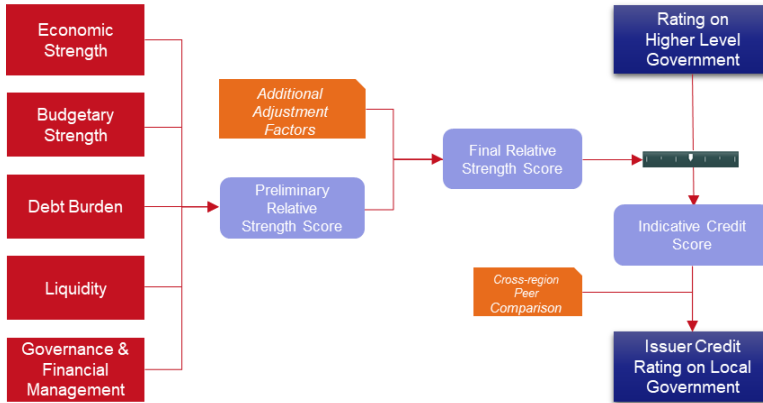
Economic Strength

Budgetary Strength

Debt Burden

Liquidity

Governance & Financial Management

Additional Adjustment Factors

Preliminary Relative Strength Score

Final Relative Strength Score

Rating on Higher Level Government

Indicative Credit Score

Cross-region Peer Comparison

Issuer Credit Rating on Local Government